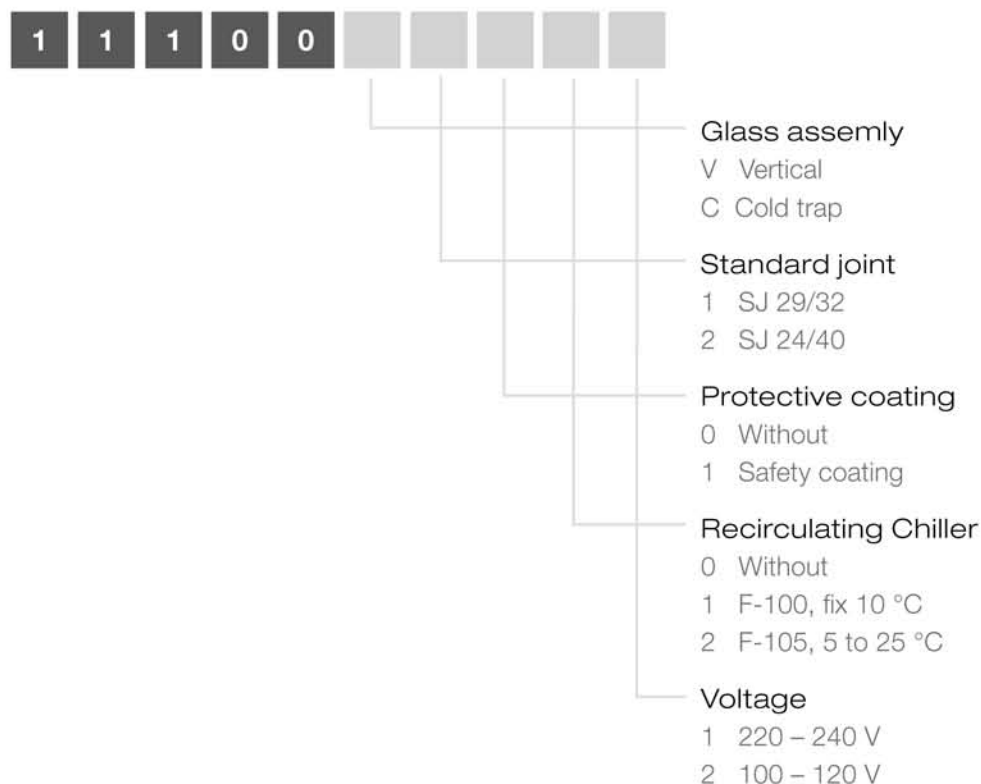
1 1 1 0 0

Glass assemly
V Vertical
C Cold trap

Standard joint
1 SJ 29/32
2 SJ 24/40

Protective coating
0 Without
1 Safety coating

Recirculating Chiller
0 Without
1 F-100, fix 10 °C
2 F-105, 5 to 25 °C

Voltage
1 220 – 240 V
2 100 – 120 V